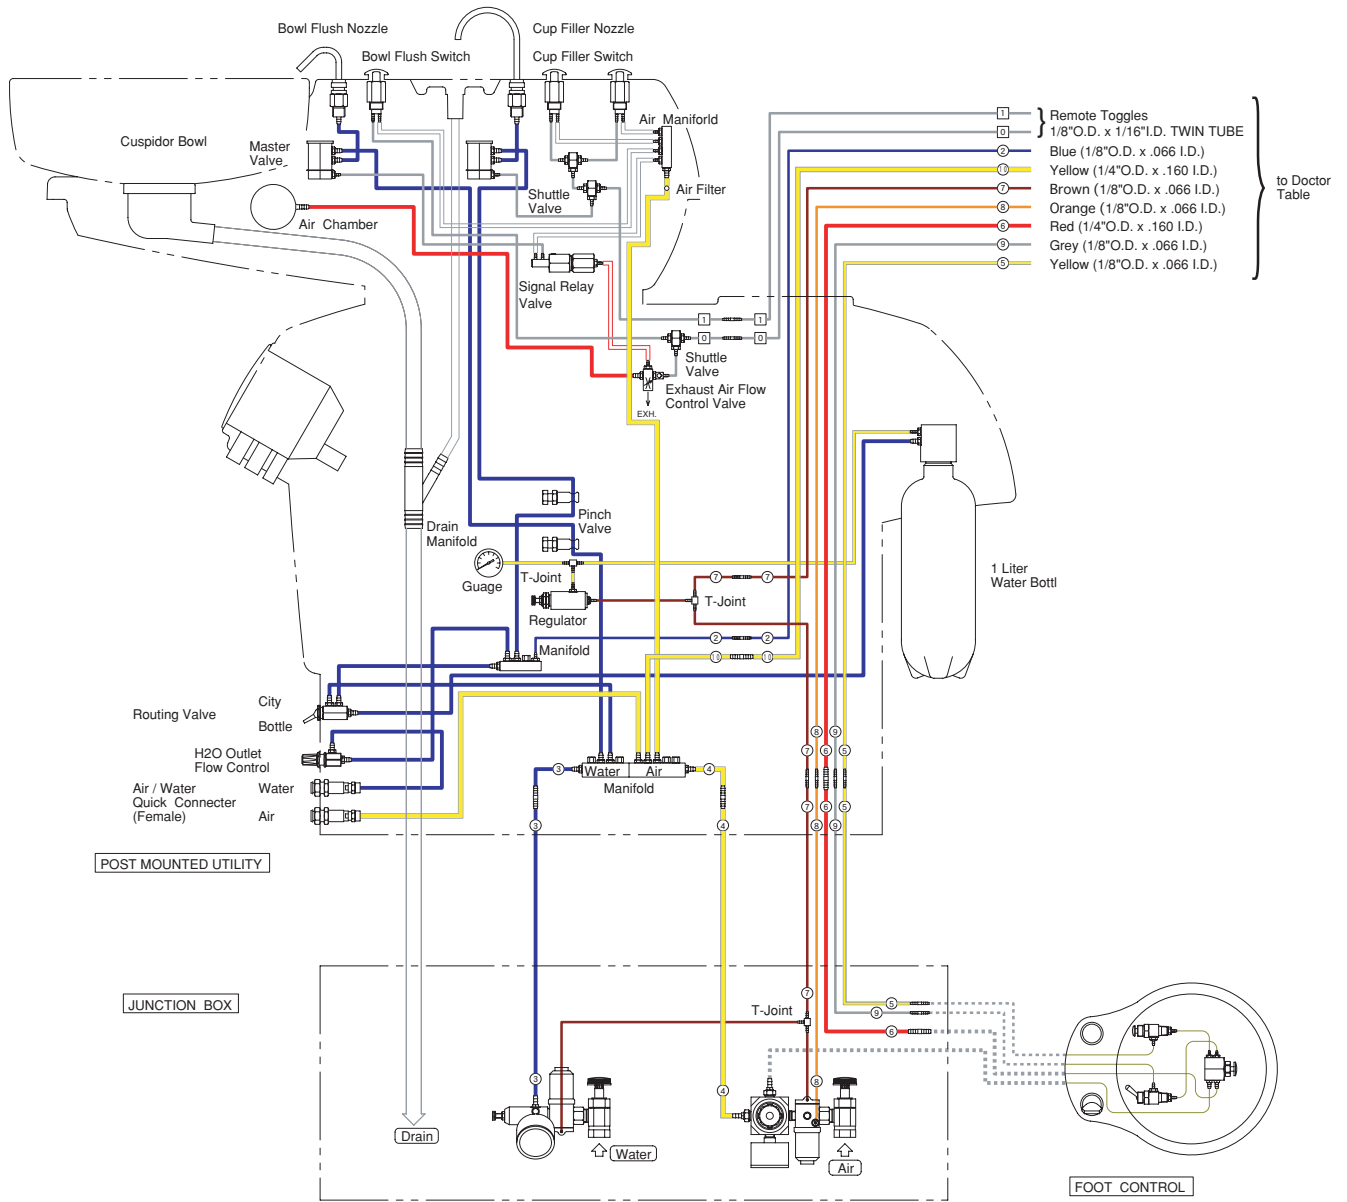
Bowl Flush Nozzle
Cup Filler Nozzle
Bowl Flush Switch
Cup Filler Switch
Air Manifold
Cuspidor Bowl
Master Valve
Air Filter
Shuttle Valve
Air Chamber
Signal Relay Valve
Shuttle Valve
Exhaust Air Flow Control Valve
EXH.

1 Remote Toggles
0 1/8"O.D. x 1/16"I.D. TWIN TUBE
2 Blue (1/8"O.D. x .066 I.D.)
10 Yellow (1/4"O.D. x .160 I.D.)
7 Brown (1/8"O.D. x .066 I.D.)
8 Orange (1/8"O.D. x .066 I.D.)
6 Red (1/4"O.D. x .160 I.D.)
9 Grey (1/8"O.D. x .066 I.D.)
5 Yellow (1/8"O.D. x .066 I.D.)
to Doctor Table

1 1
0 0

Pinch Valve
Drain Manifold
Guage
T-Joint
Regulator
T-Joint
Manifold
1 Liter Water Bottl
7 7
2 2
10 10

Routing Valve
City
Bottle
H2O Outlet Flow Control
Air / Water Quick Connecter (Female)
Water
Air
3 Water Air 4
Manifold
3 4
8 9
7 6 5
7 6 5
8 9

POST MOUNTED UTILITY

JUNCTION BOX
T-Joint
7
5
9
6
3
4
8
Drain
Water
Air

FOOT CONTROL